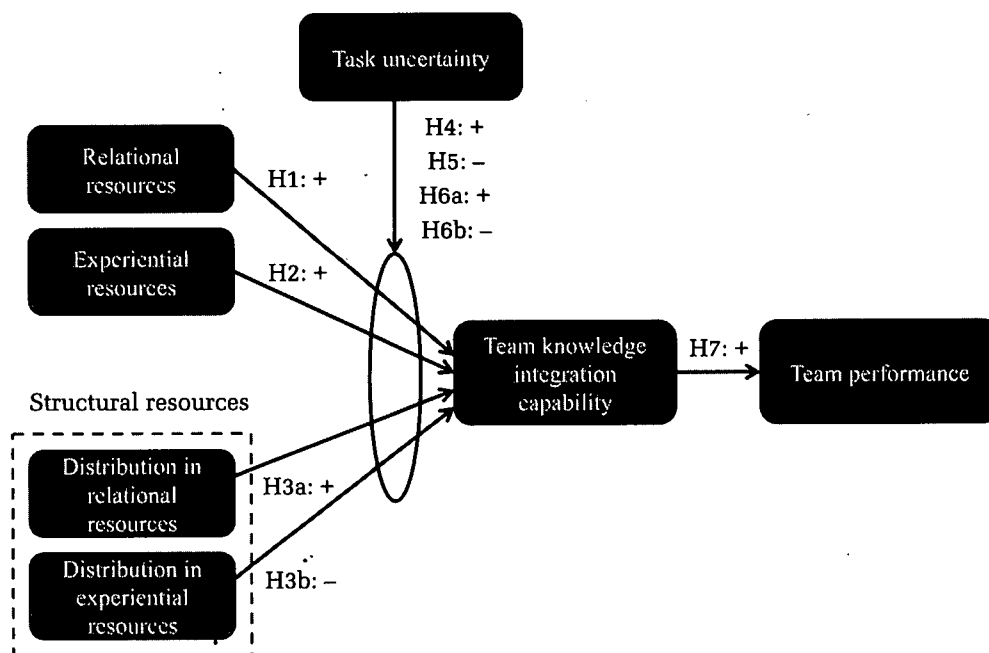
Task uncertainty

H4: +
H5: –
H6a: +
H6b: –

Relational resources

H1: +

Experiential resources

H2: +

Team knowledge integration capability

H7: +

Team performance

Structural resources

Distribution in relational resources

H3a: +

Distribution in experiential resources

H3b: –